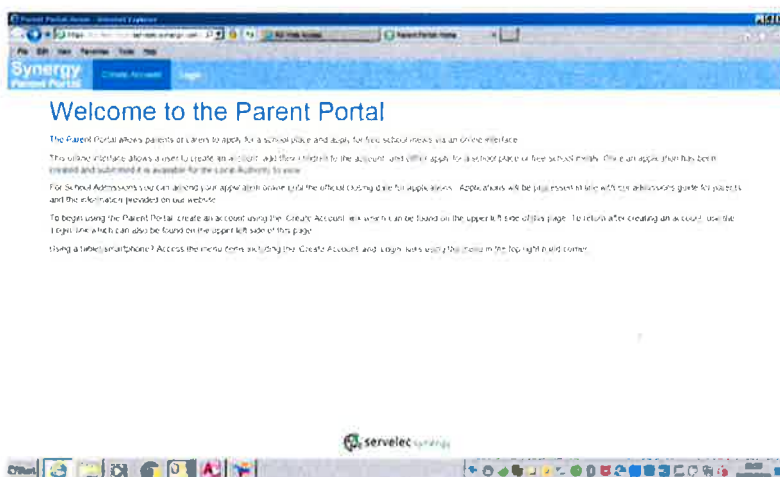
Parent Portal Home - Internet Explorer

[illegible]

File Edit View Favorites Tools Help

Synergy
Parent Portal

Create Account   Login

Welcome to the Parent Portal

The Parent Portal allows parents or carers to apply for a school place and apply for free school meals via an online interface.

This online interface allows a user to create an account, add their children to the account and either apply for a school place or free school meals. Once an application has been created and submitted it is available for the Local Authority to view.

For School Admissions you can amend your application online until the official closing date for applications. Applications will be processed in line with our admissions guide for parents and the information provided on our website.

To begin using the Parent Portal, create an account using the 'Create Account' link which can be found on the upper left side of this page. To return after creating an account, use the 'Login' link which can also be found on the upper left side of this page.

Using a tablet/smartphone? Access the menu items including the 'Create Account' and 'Login' links using the menu in the top right hand corner.

servelec synergy